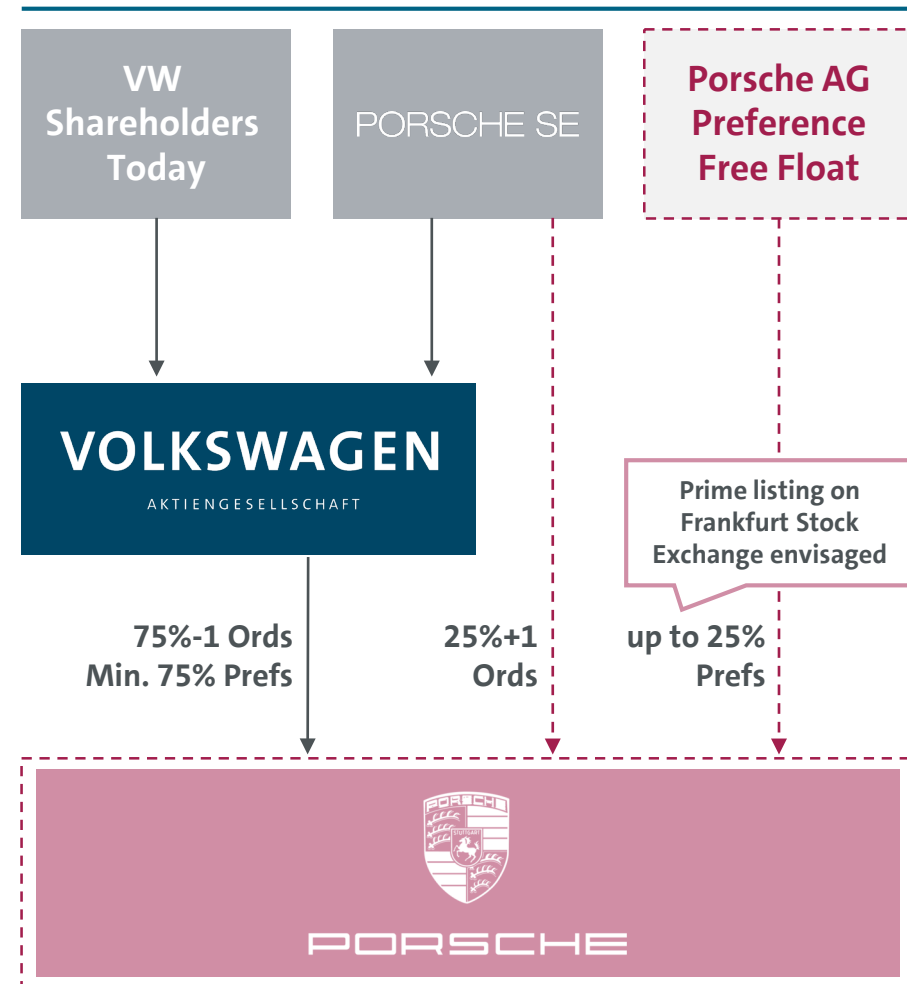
VW Shareholders Today

PORSCHE SE

Porsche AG Preference Free Float

VOLKSWAGEN
AKTIENGESELLSCHAFT

Prime listing on Frankfurt Stock Exchange envisaged

75%-1 Ords
Min. 75% Prefs

25%+1
Ords

up to 25%
Prefs

PORSCHE
STUTTGART

PORSCHE